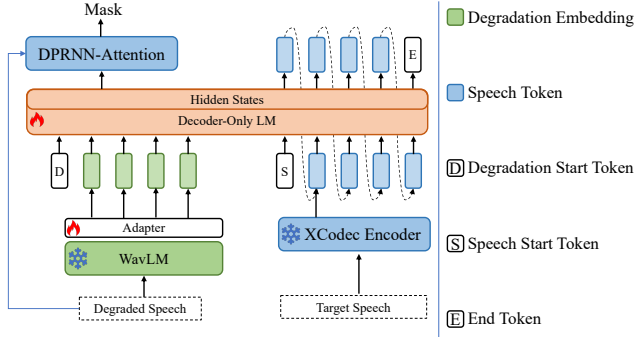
Mask

DPRNN-Attention

Hidden States

Decoder-Only LM

D

S

E

Adapter

WavLM

XCodec Encoder

Degraded Speech

Target Speech

Degradation Embedding

Speech Token

D Degradation Start Token

S Speech Start Token

E End Token